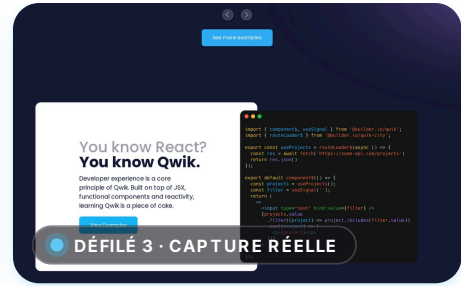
See more examples

You know React?
You know Qwik.

Developer experience is a core principle of Qwik. Built on top of JSX, functional components and reactivity, learning Qwik is a piece of cake.

View Example

import { component$, useSignal } from '@builder.io/qwik';
import { routeLoader$ } from '@builder.io/qwik-city';

export const useProjects = routeLoader$(async () => {
  const res = await fetch('https://some-api.com/projects')
  return res.json()
});

export default component$(() => {
  const projects = useProjects();
  const filter = useSignal('');
  return (
    <>
      <input type="text" bind:value={filter} />
      {projects.value
        .filter((project) => project.includes(filter.value))
        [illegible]

DÉFILÉ 3 · CAPTURE RÉELLE